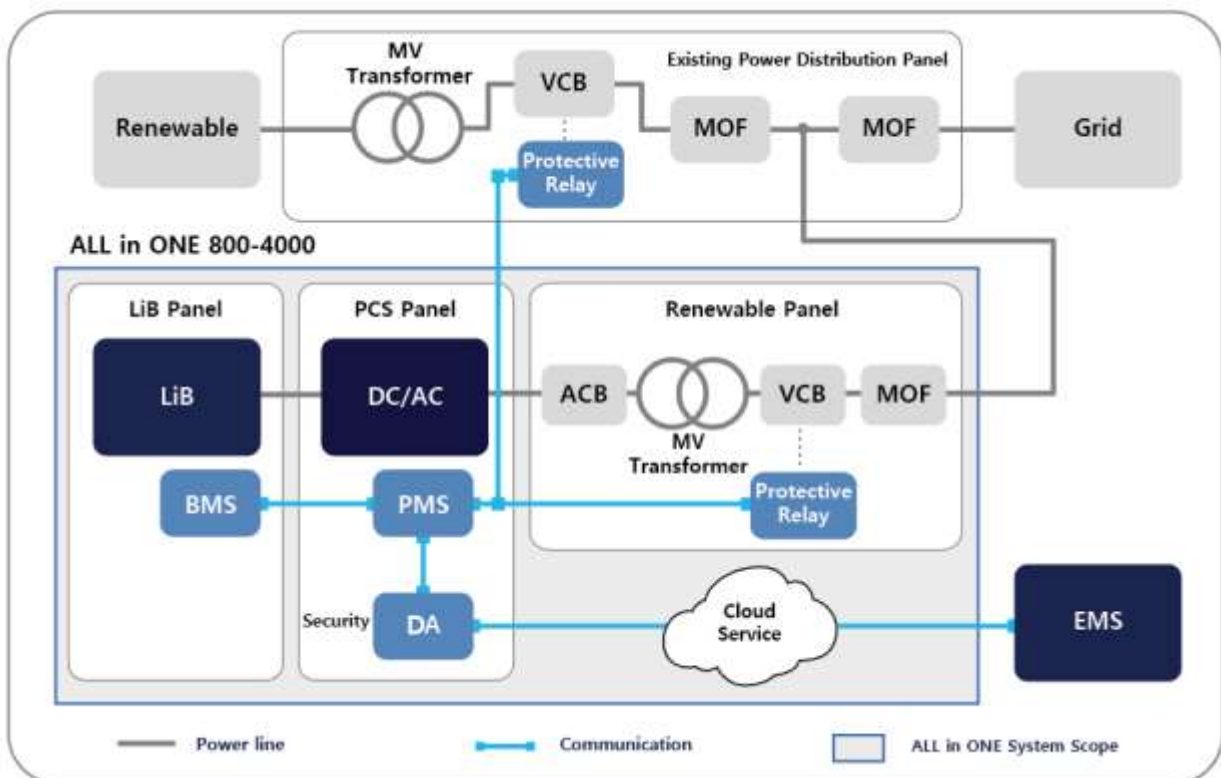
MV Transformer

VCB

Existing Power Distribution Panel

Renewable

MOF

MOF

Grid

Protective Relay

ALL in ONE 800-4000

LiB Panel

PCS Panel

Renewable Panel

LiB

DC/AC

ACB

VCB

MOF

MV Transformer

BMS

PMS

Protective Relay

Security

DA

Cloud Service

EMS

Power line

Communication

ALL in ONE System Scope